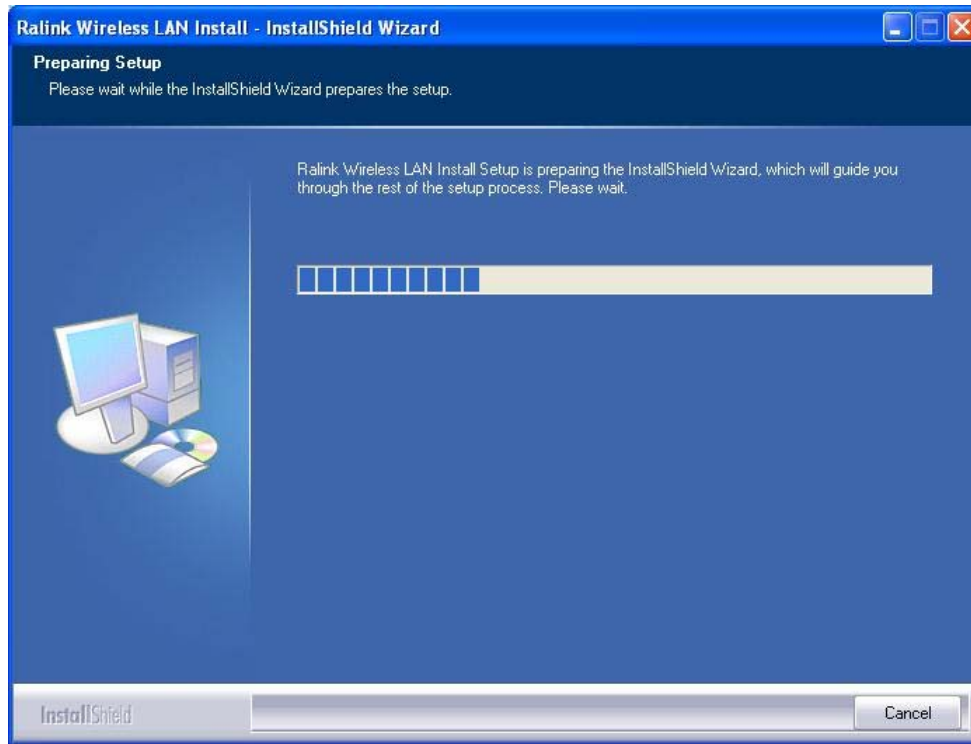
Ralink Wireless LAN Install - InstallShield Wizard

Preparing Setup

Please wait while the InstallShield Wizard prepares the setup.

Ralink Wireless LAN Install Setup is preparing the InstallShield Wizard, which will guide you through the rest of the setup process. Please wait.

InstallShield

Cancel